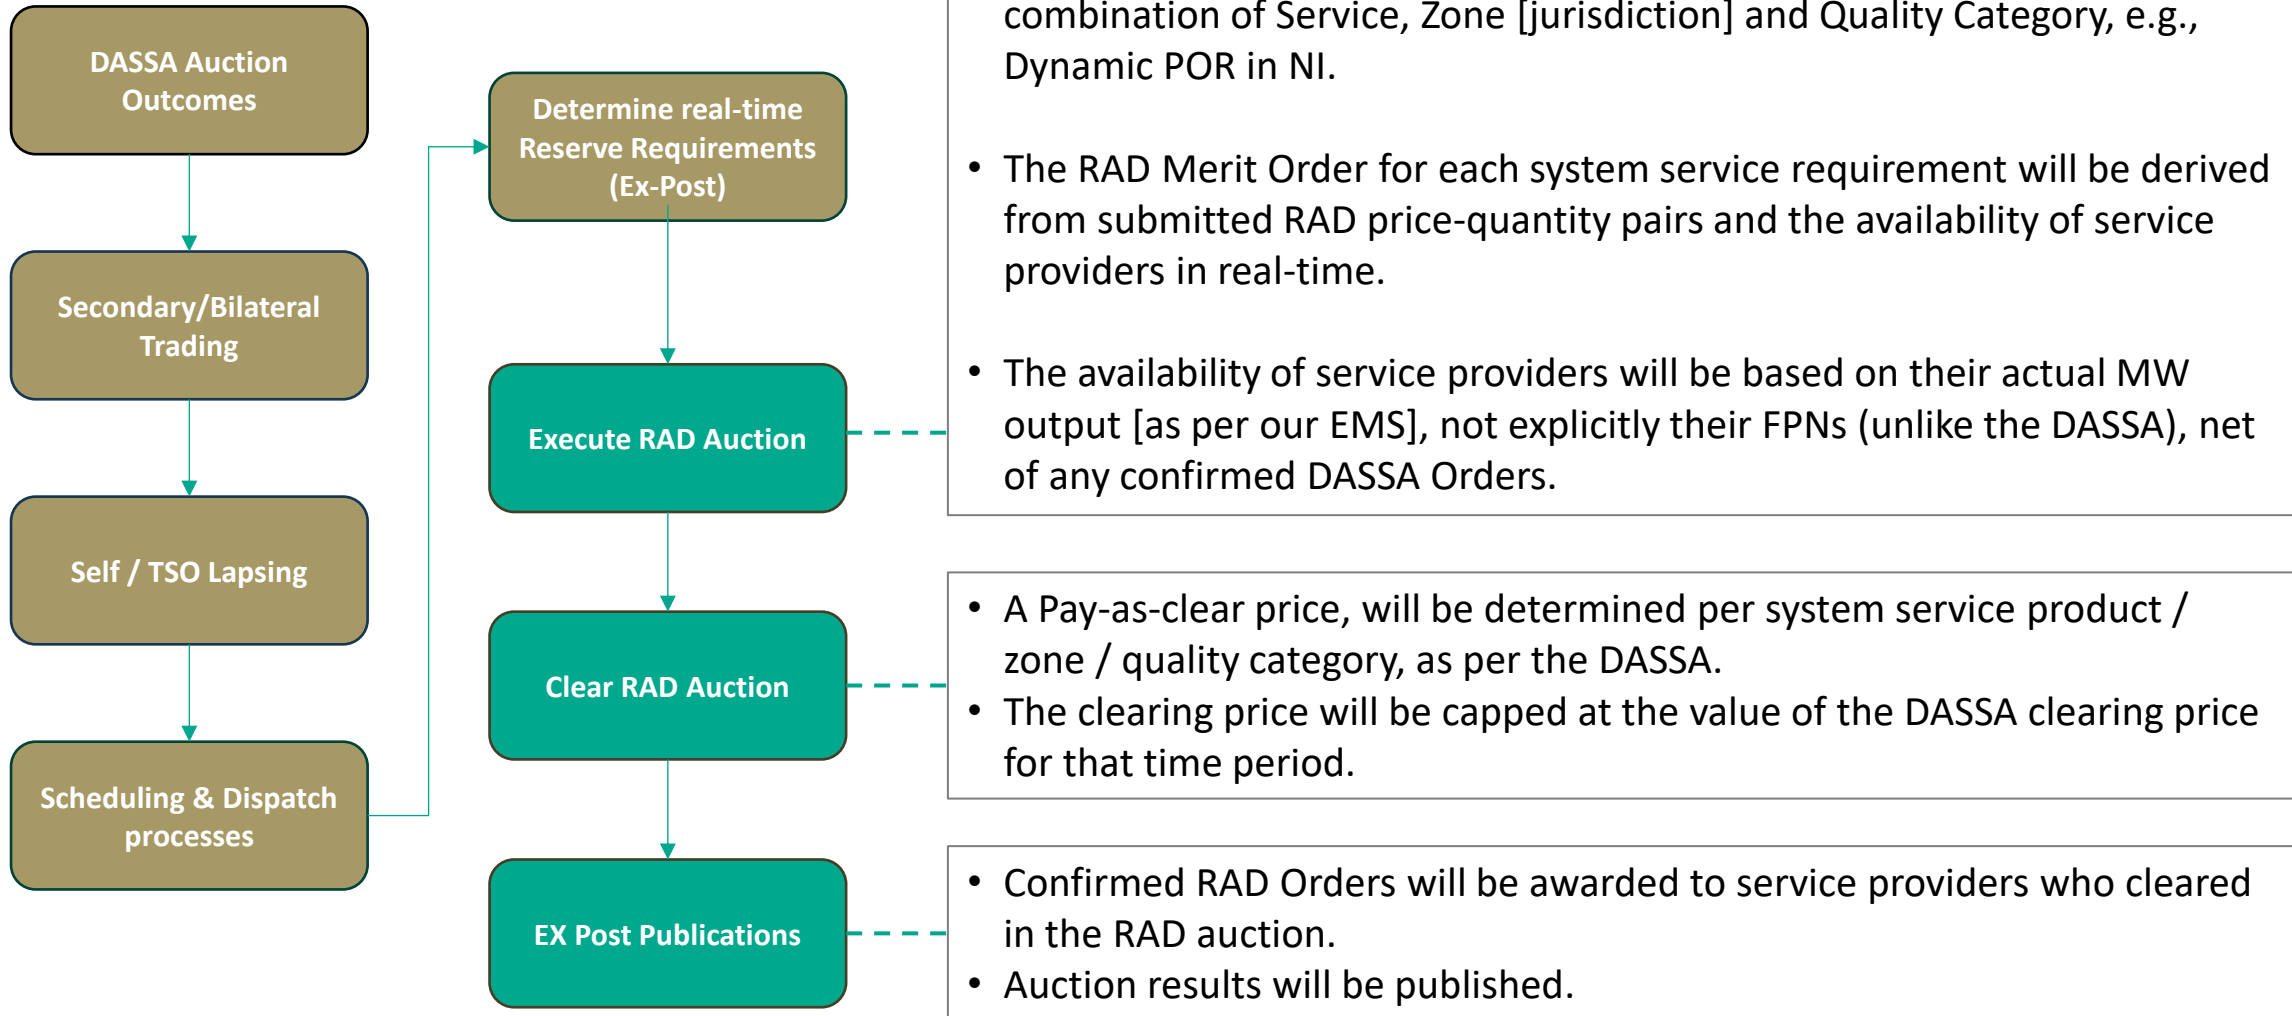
DASSA Auction Outcomes

Secondary/Bilateral Trading

Self / TSO Lapsing

Scheduling & Dispatch processes

Determine real-time Reserve Requirements (Ex-Post)

Execute RAD Auction

Clear RAD Auction

EX Post Publications

combination of Service, Zone [jurisdiction] and Quality Category, e.g., Dynamic POR in NI.

• The RAD Merit Order for each system service requirement will be derived from submitted RAD price-quantity pairs and the availability of service providers in real-time.

• The availability of service providers will be based on their actual MW output [as per our EMS], not explicitly their FPNs (unlike the DASSA), net of any confirmed DASSA Orders.

• A Pay-as-clear price, will be determined per system service product / zone / quality category, as per the DASSA.
• The clearing price will be capped at the value of the DASSA clearing price for that time period.

• Confirmed RAD Orders will be awarded to service providers who cleared in the RAD auction.
• Auction results will be published.